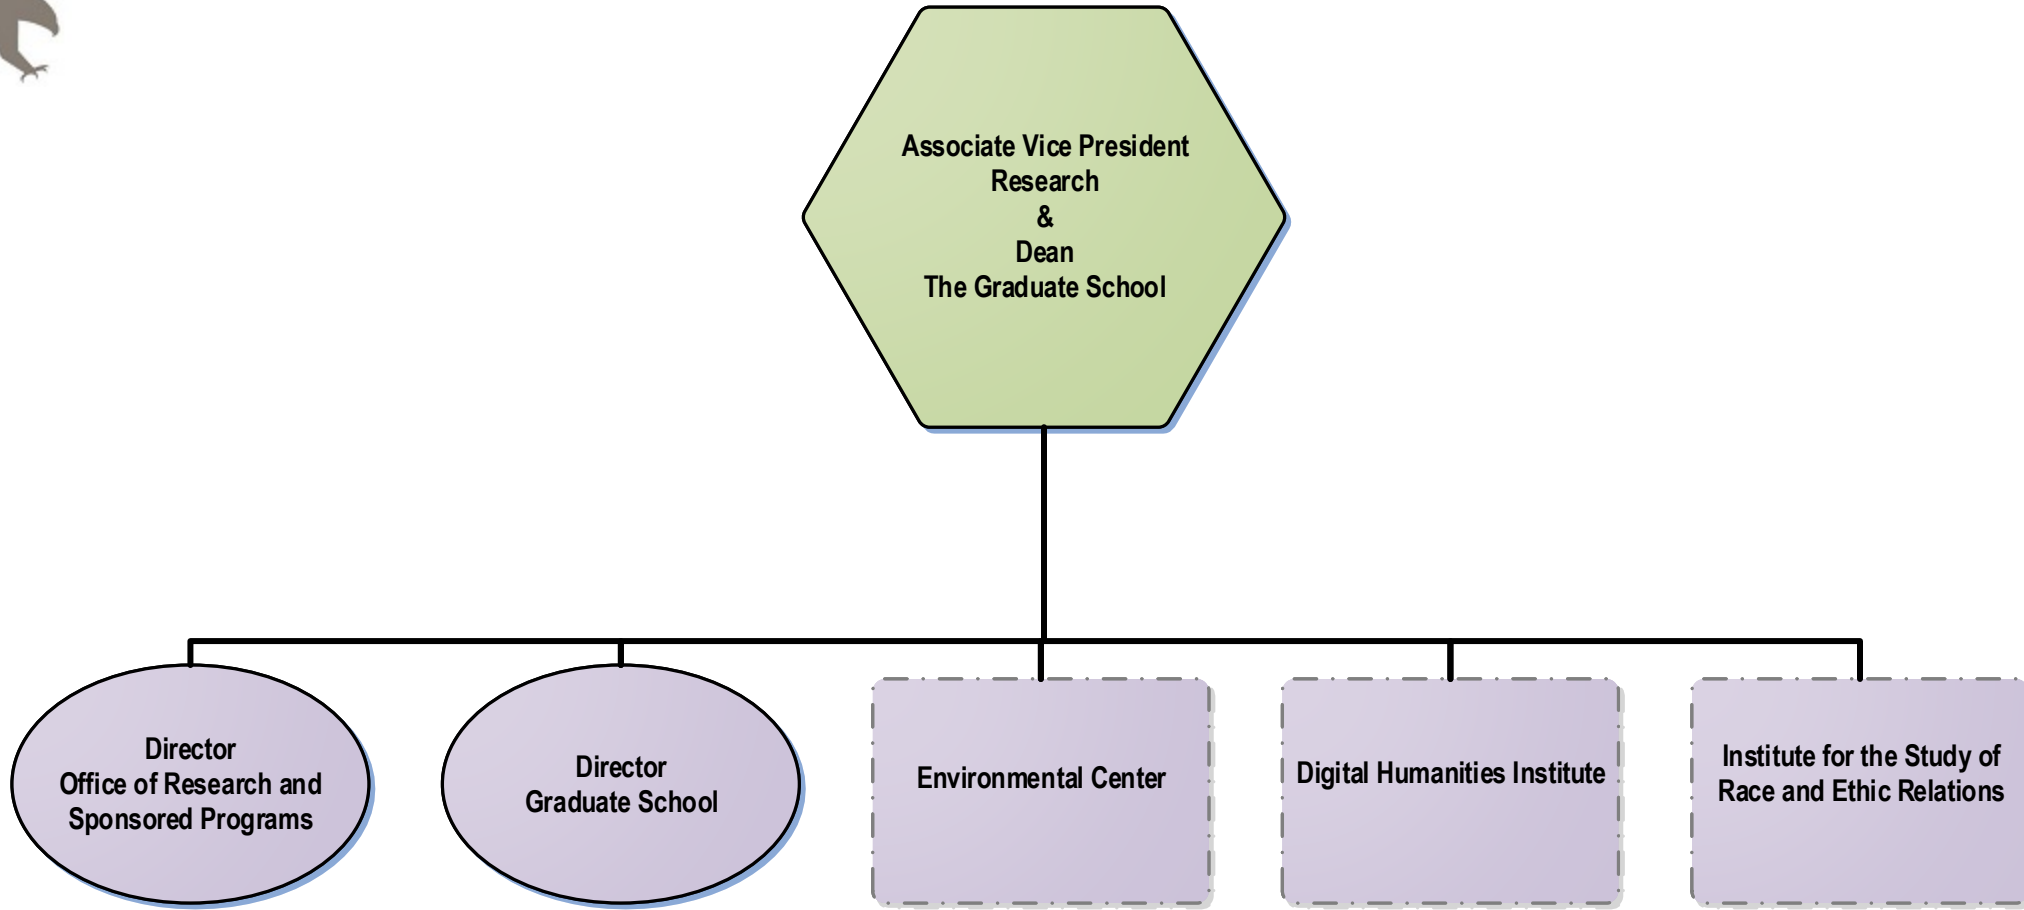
Associate Vice President
Research
&
Dean
The Graduate School

Director
Office of Research and
Sponsored Programs

Director
Graduate School

Environmental Center

Digital Humanities Institute

Institute for the Study of
Race and Ethic Relations